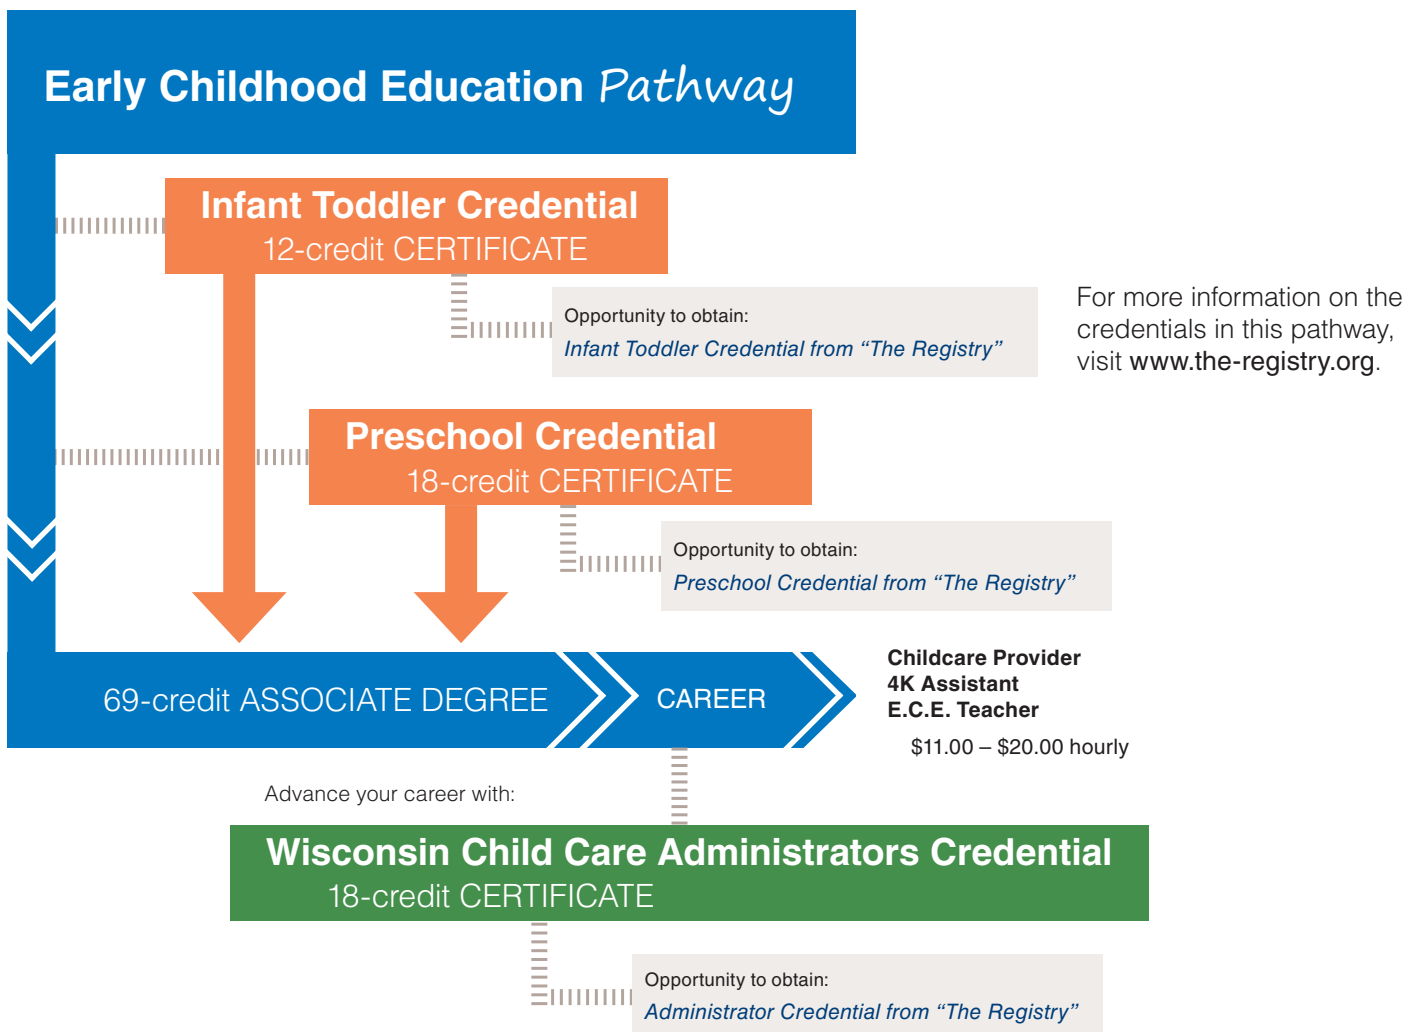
Early Childhood Education Pathway

Infant Toddler Credential
12-credit CERTIFICATE

Opportunity to obtain:
Infant Toddler Credential from "The Registry"

For more information on the credentials in this pathway, visit www.the-registry.org.

Preschool Credential
18-credit CERTIFICATE

Opportunity to obtain:
Preschool Credential from "The Registry"

69-credit ASSOCIATE DEGREE

CAREER

Childcare Provider
4K Assistant
E.C.E. Teacher

$11.00 – $20.00 hourly

Advance your career with:

Wisconsin Child Care Administrators Credential
18-credit CERTIFICATE

Opportunity to obtain:
Administrator Credential from "The Registry"